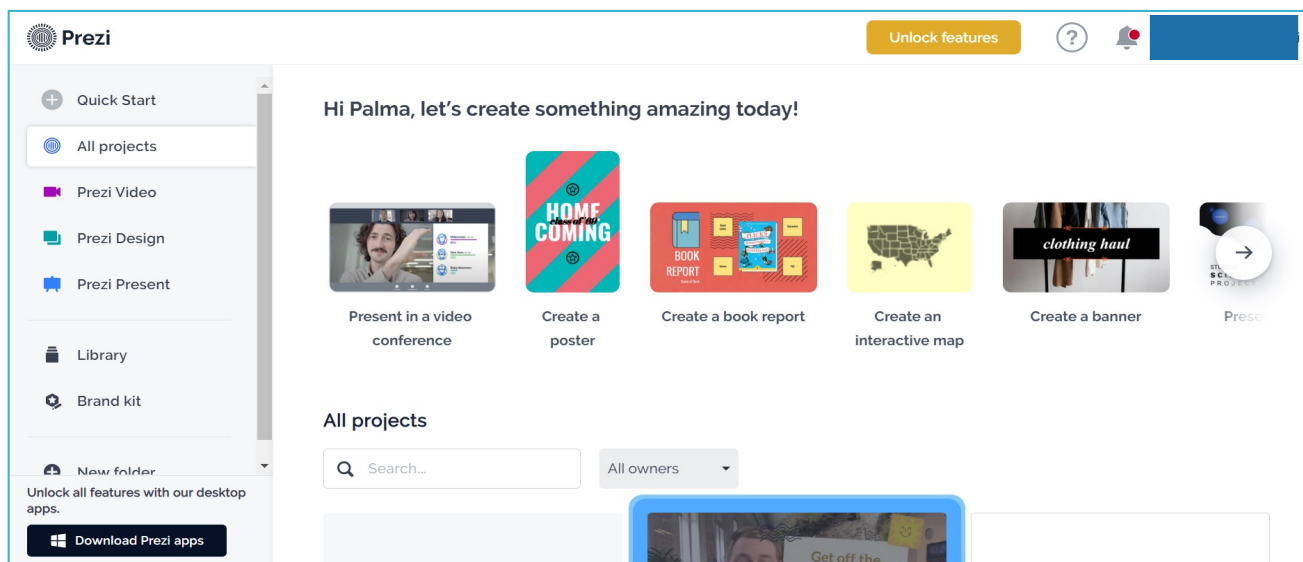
Prezi

Unlock features

?

Quick Start

All projects

Prezi Video

Prezi Design

Prezi Present

Library

Brand kit

New folder

Unlock all features with our desktop apps.

Download Prezi apps

Hi Palma, let's create something amazing today!

HOME class of '00 COMING

BOOK REPORT

clothing haul

Present in a video conference

Create a poster

Create a book report

Create an interactive map

Create a banner

Prese

All projects

Search...

All owners

Get off the